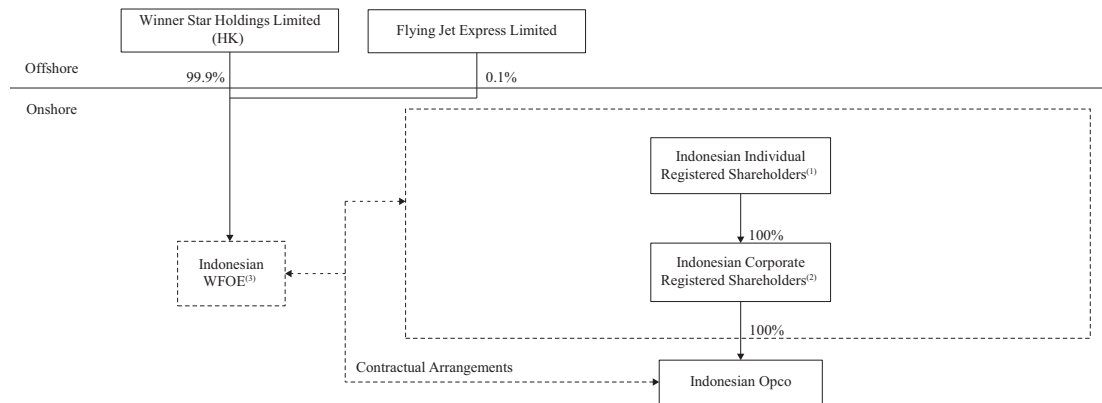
Winner Star Holdings Limited (HK)

Flying Jet Express Limited

Offshore

99.9%

0.1%

Onshore

Indonesian Individual Registered Shareholders$^{(1)}$

100%

Indonesian WFOE$^{(3)}$

Indonesian Corporate Registered Shareholders$^{(2)}$

100%

Contractual Arrangements

Indonesian Opco